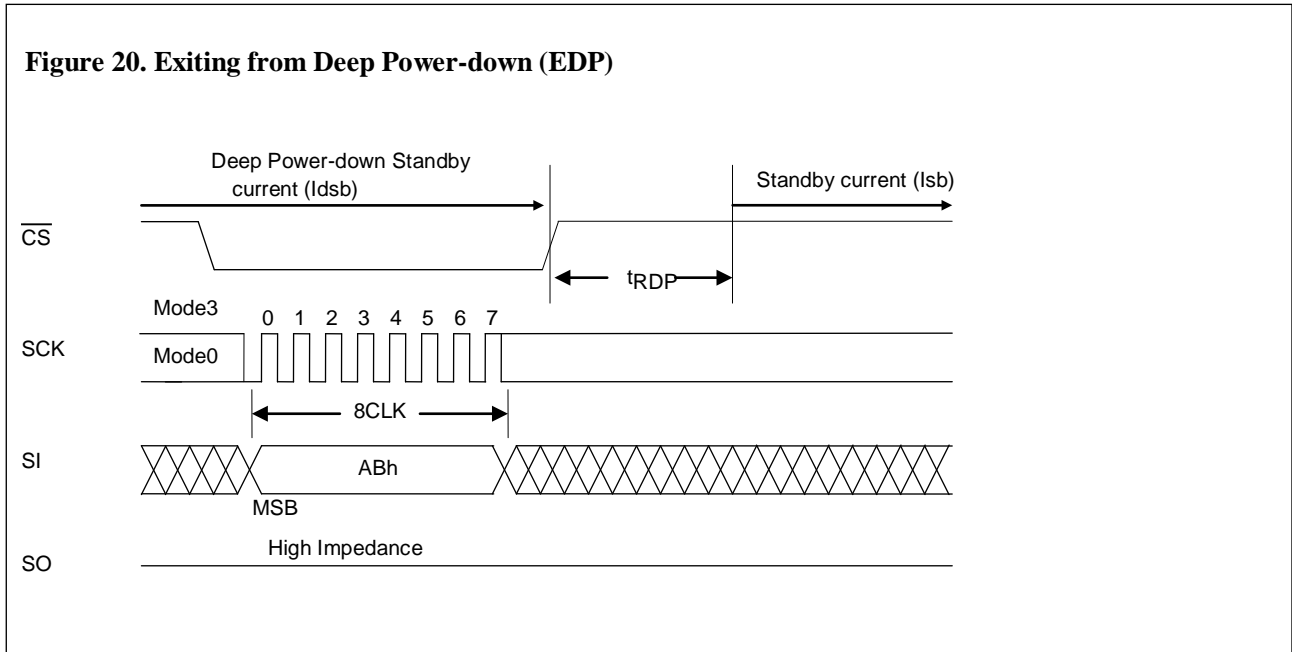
Figure 20. Exiting from Deep Power-down (EDP)

Deep Power-down Standby current (Idsb)

Standby current (Isb)

$\overline{CS}$

$t_{RDP}$

Mode3

0 1 2 3 4 5 6 7

SCK

Mode0

8CLK

SI

ABh

MSB

SO

High Impedance